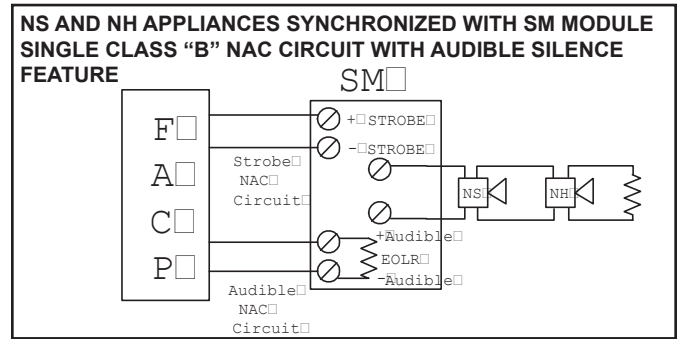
NS AND NH APPLIANCES SYNCHRONIZED WITH SM MODULE SINGLE CLASS "B" NAC CIRCUIT WITH AUDIBLE SILENCE FEATURE

SM

F
A
C
P

+ STROBE
- STROBE

Strobe
NAC
Circuit

NS
NH

+ Audible
EOLR
- Audible

Audible
NAC
Circuit